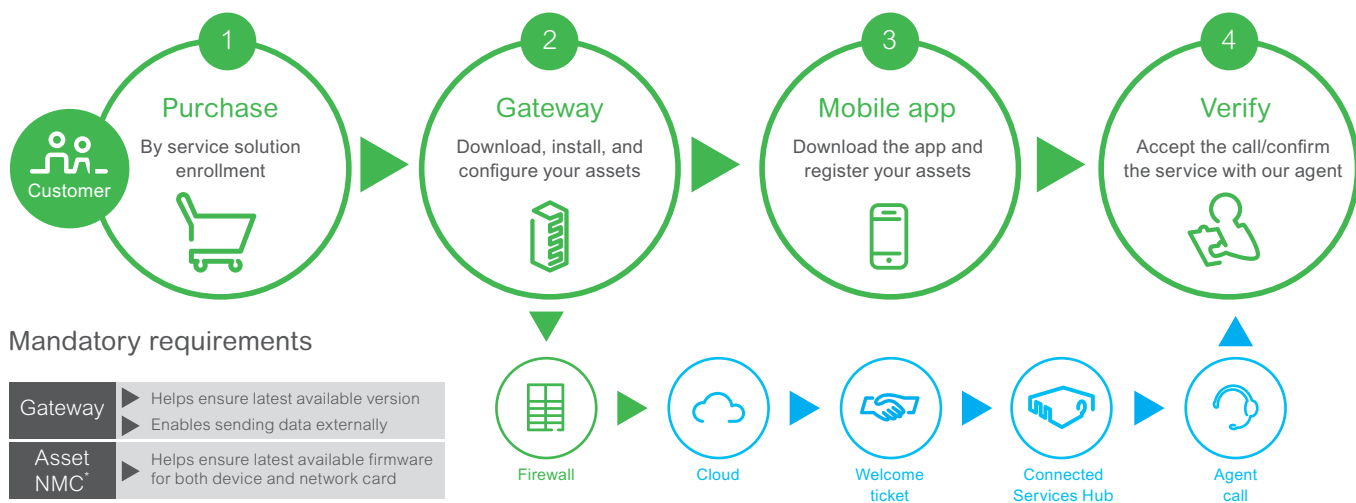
Customer

1
Purchase
By service solution enrollment

2
Gateway
Download, install, and configure your assets

3
Mobile app
Download the app and register your assets

4
Verify
Accept the call/confirm the service with our agent

Mandatory requirements

| Gateway | Helps ensure latest available version<br>Enables sending data externally |
|---|---|
| Asset NMC* | Helps ensure latest available firmware for both device and network card |

Firewall

Cloud

Welcome ticket

Connected Services Hub

Agent call